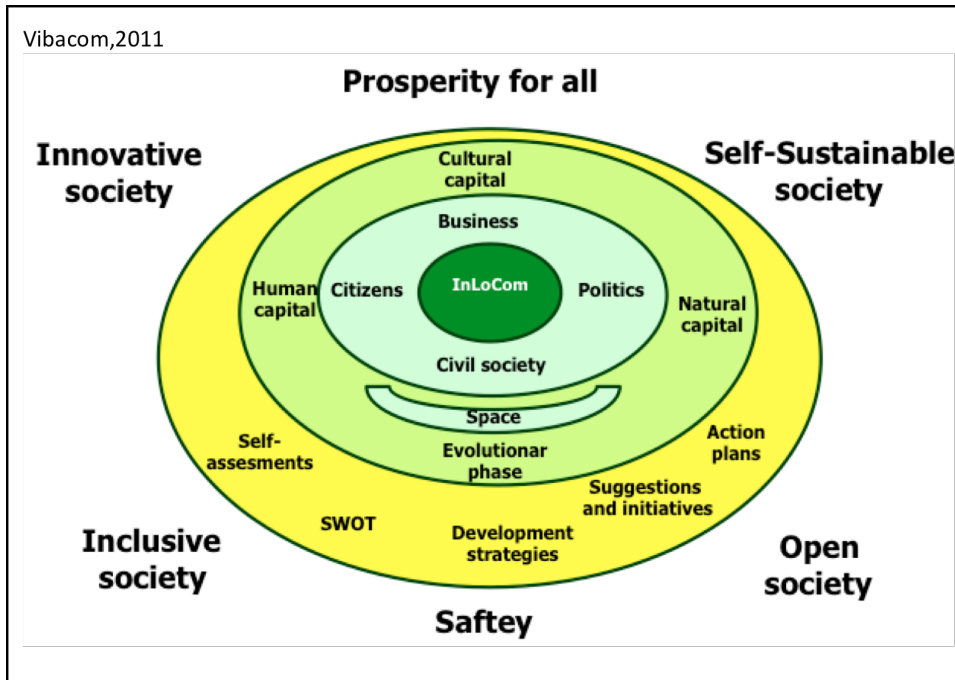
Vibacom,2011

Prosperity for all

Innovative society

Self-Sustainable society

Cultural capital

Business

Human capital

Citizens

InLoCom

Politics

Natural capital

Civil society

Space

Evolutionar phase

Self-assesments

Action plans

Suggestions and initiatives

SWOT

Development strategies

Inclusive society

Open society

Saftey